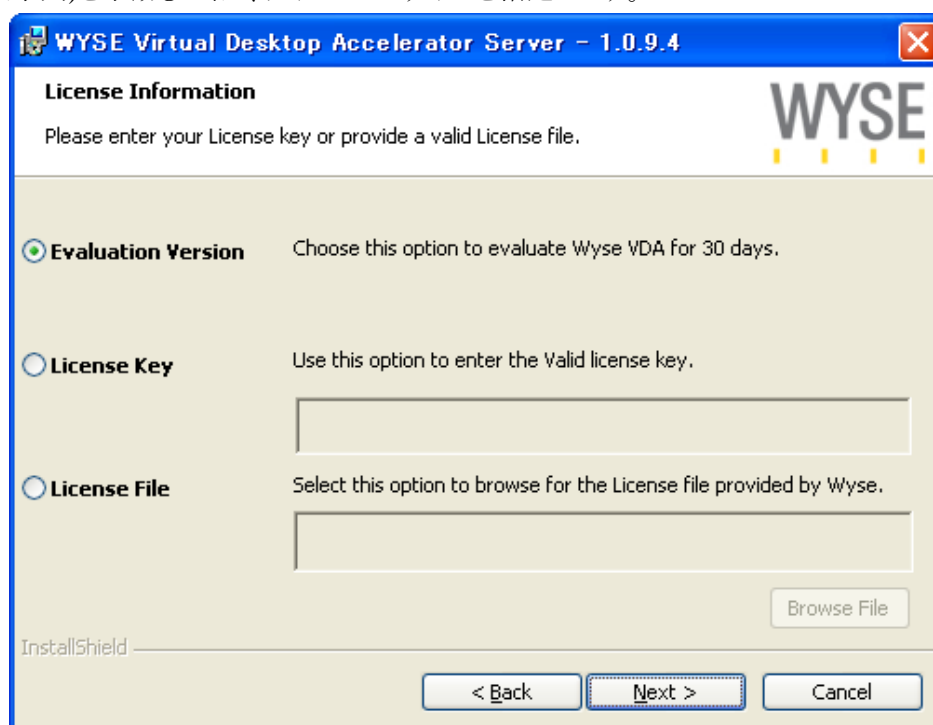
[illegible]

WYSE Virtual Desktop Accelerator Server - 1.0.9.4

License Information

Please enter your License key or provide a valid License file.

WYSE

Evaluation Version

Choose this option to evaluate Wyse VDA for 30 days.

License Key

Use this option to enter the Valid license key.

License File

Select this option to browse for the License file provided by Wyse.

Browse File

InstallShield

< Back

Next >

Cancel